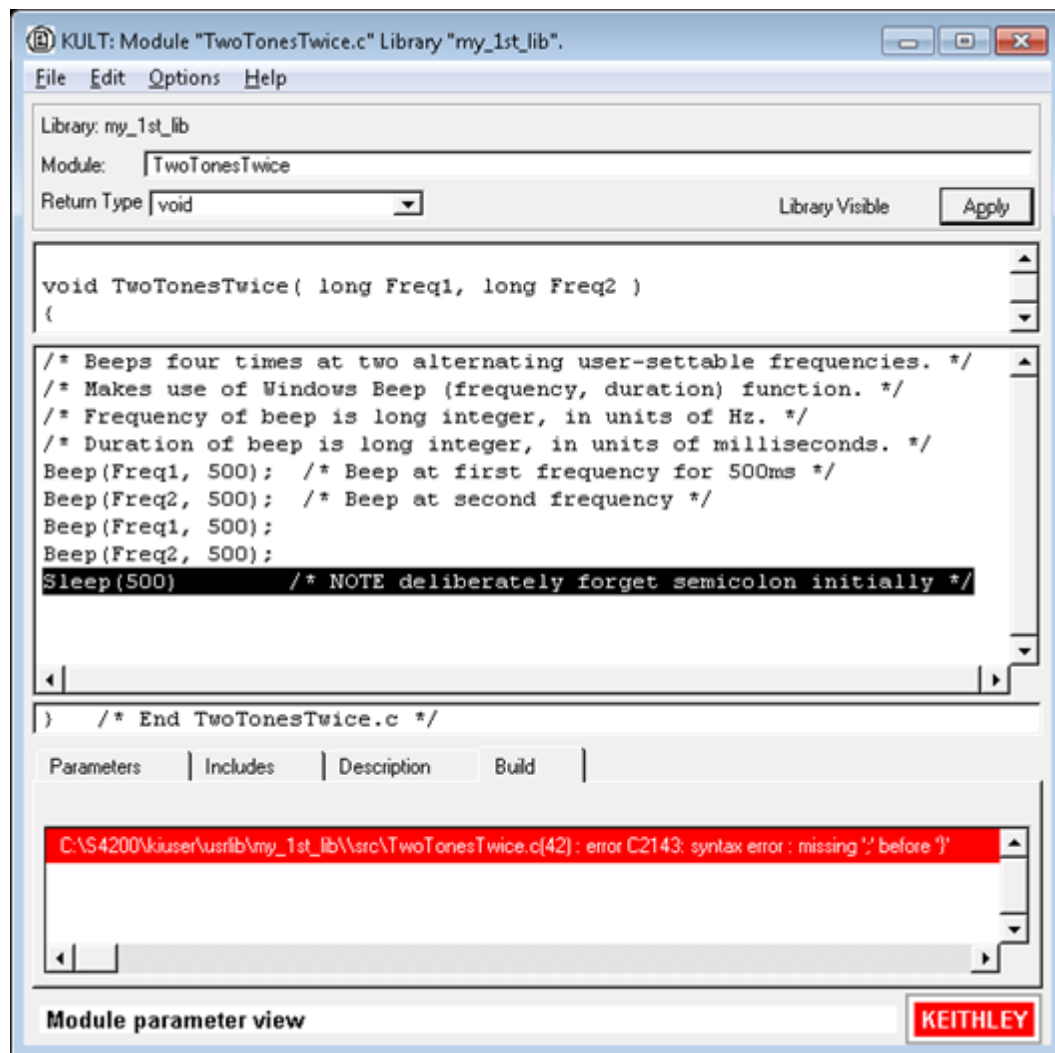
KULT: Module "TwoTonesTwice.c" Library "my_1st_lib".

File Edit Options Help

Library: my_1st_lib

Module: TwoTonesTwice

Return Type void

Library Visible

Apply

void TwoTonesTwice( long Freq1, long Freq2 )
{

/* Beeps four times at two alternating user-settable frequencies. */
/* Makes use of Windows Beep (frequency, duration) function. */
/* Frequency of beep is long integer, in units of Hz. */
/* Duration of beep is long integer, in units of milliseconds. */
Beep(Freq1, 500); /* Beep at first frequency for 500ms */
Beep(Freq2, 500); /* Beep at second frequency */
Beep(Freq1, 500);
Beep(Freq2, 500);
Sleep(500) /* NOTE deliberately forget semicolon initially */

} /* End TwoTonesTwice.c */

Parameters | Includes | Description | Build

C:\S4200\kiuser\usrlib\my_1st_lib\\src\TwoTonesTwice.c(42) : error C2143: syntax error : missing ';' before '}'

Module parameter view

KEITHLEY